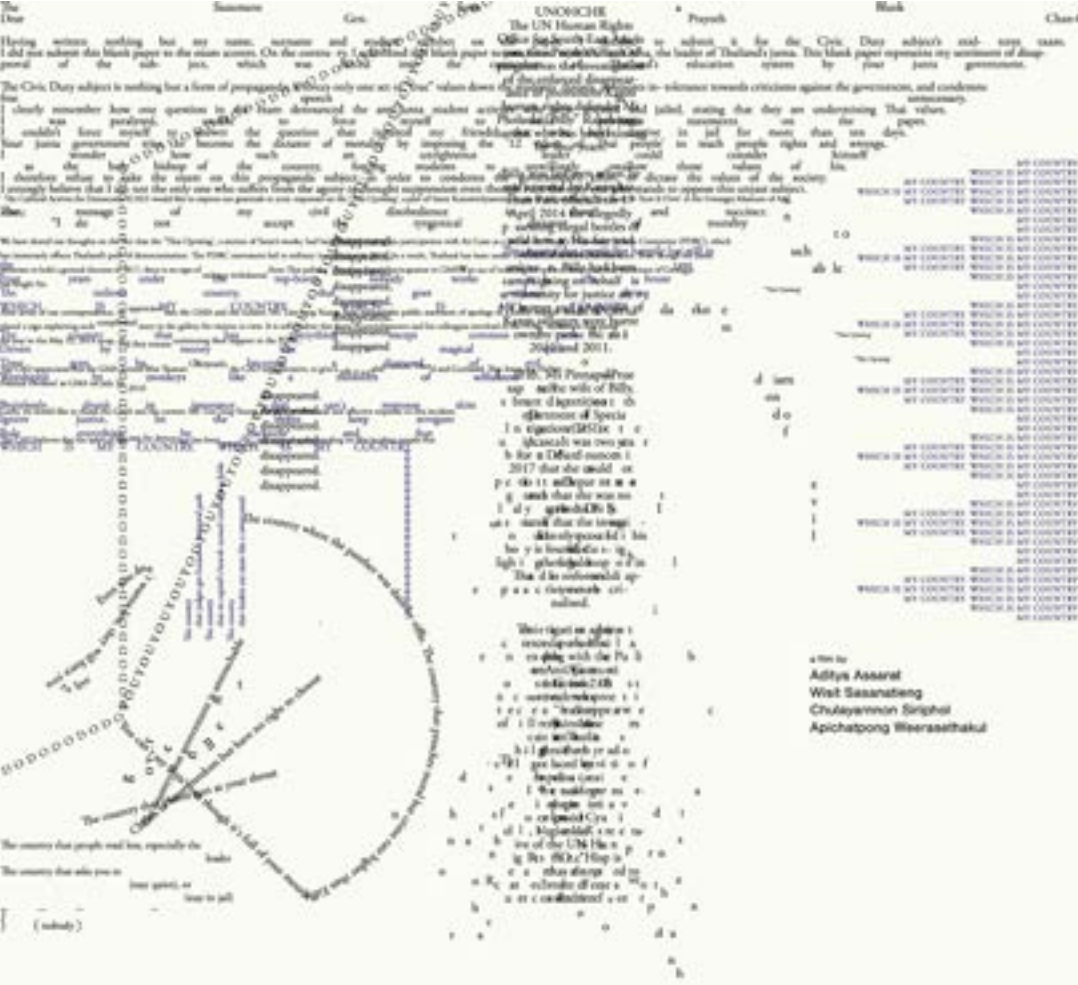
The Statement Gen UNOHCHR Prayuth Blank Chan-o
Dear

Having written nothing but my name, surname and student number on this paper, I wish to submit it for the Civic Duty subject's mid-term exam. I did not submit this blank paper to the exam screen. On the contrary, I submitted this blank paper to express my sentiment of disapproval of the rule junta, which was installed into the education system by your junta government.

The Civic Duty subject is nothing but a form of propaganda that carries only one set of "Thai" values down the throats... intolerance towards criticisms against the government, and condemns...

I clearly remember how my question in the exam demonstrated the anti-junta student activists... and jailed, stating that they are undermining Thai values.

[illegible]

The message of my civil disobedience... I do not accept

WHICH IS MY COUNTRY
disappeared.
disappeared.
disappeared.
disappeared.
disappeared.
disappeared.
disappeared.
disappeared.
disappeared.
disappeared.

The UN Human Rights Office for South-East Asia...
April 2014... allegedly...
2017...

The country where the people are divided...
The country that people read less, especially the books
The country that asks you to keep quiet, or learn to yell
The country that...
( nobody )

a film by
Aditya Assarat
Wisit Sasanatieng
Chulayarnnon Siriphol
Apichatpong Weerasethakul

WHICH IS MY COUNTRY
WHICH IS MY COUNTRY
WHICH IS MY COUNTRY
WHICH IS MY COUNTRY
WHICH IS MY COUNTRY
WHICH IS MY COUNTRY